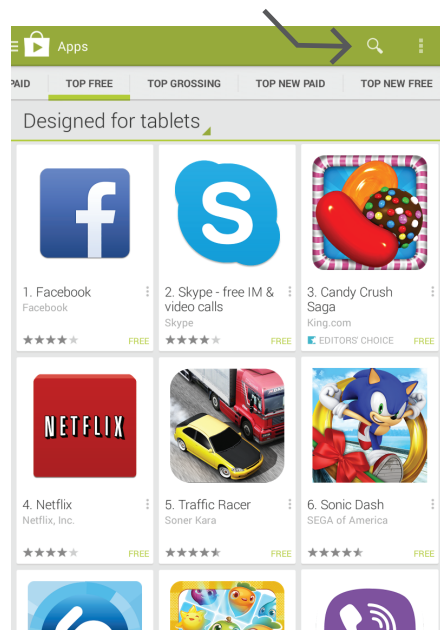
Apps

PAID | TOP FREE | TOP GROSSING | TOP NEW PAID | TOP NEW FREE

Designed for tablets

f
1. Facebook
Facebook
FREE

S
2. Skype - free IM & video calls
Skype
FREE

3. Candy Crush Saga
King.com
EDITORS' CHOICE
FREE

NETFLIX
4. Netflix
Netflix, Inc.
FREE

5. Traffic Racer
Soner Kara
FREE

6. Sonic Dash
SEGA of America
FREE